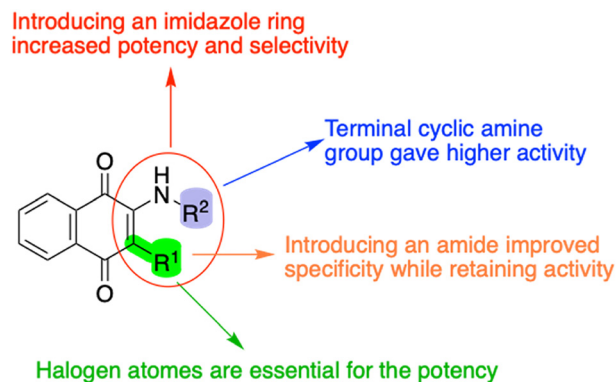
Introducing an imidazole ring increased potency and selectivity

Terminal cyclic amine group gave higher activity

O

H

N

$R^2$

$R^1$

O

Introducing an amide improved specificity while retaining activity

Halogen atomes are essential for the potency